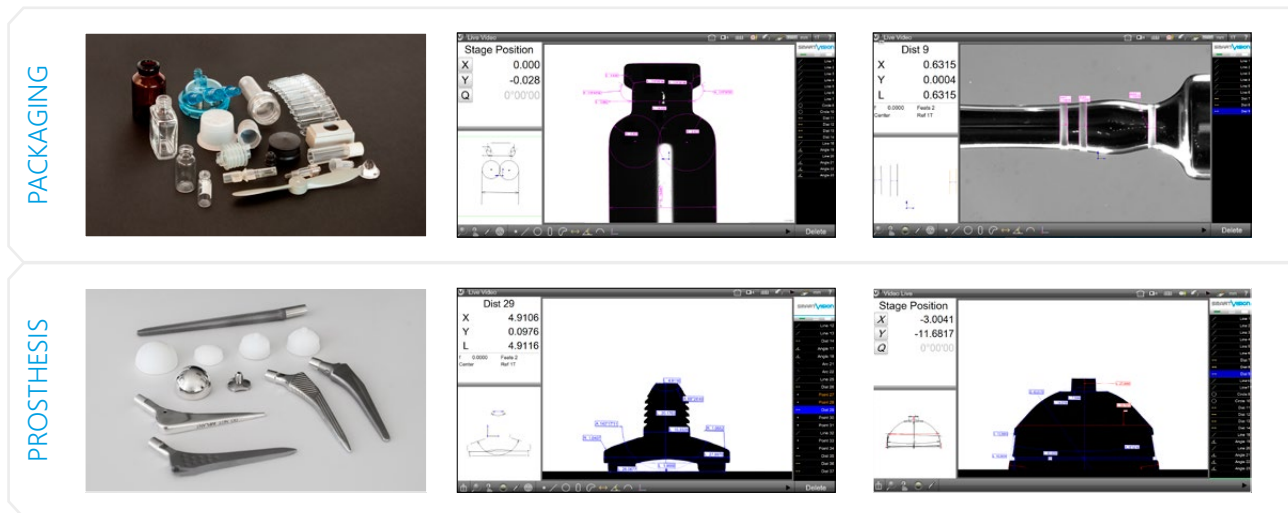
PACKAGING

Live Video

Stage Position

X 0.000

Y -0.028

Q 0°00'00

Delete

Live Video

Dist 9

X 0.6315

Y 0.0004

L 0.6315

Delete

PROSTHESIS

Live Video

Dist 29

X 4.9106

Y 0.0976

L 4.9116

Delete

Video Live

Stage Position

X -3.0041

Y -11.6817

Q 0°00'00